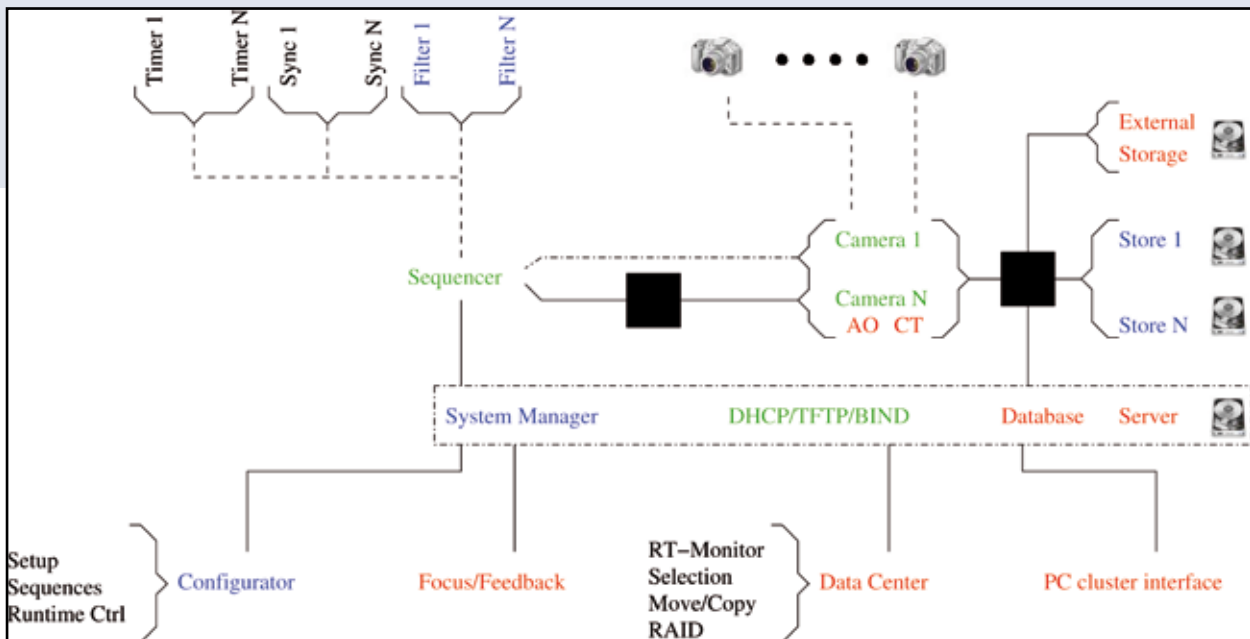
Timer 1
Timer N
Sync 1
Sync N
Filter 1
Filter N

External Storage

Camera 1
Store 1
Sequencer
Camera N
AO CT
Store N

System Manager
DHCP/TFTP/BIND
Database
Server

Setup
Sequences
Runtime Ctrl
Configurator
Focus/Feedback
RT–Monitor
Selection
Move/Copy
RAID
Data Center
PC cluster interface